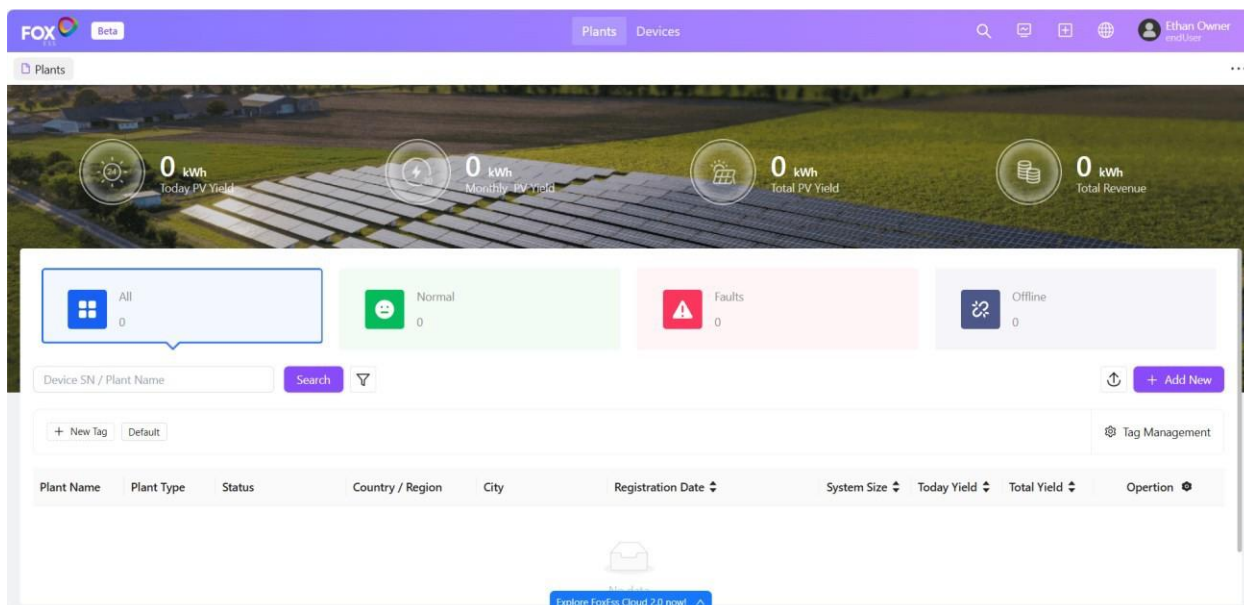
FOX ESS Beta

Plants Devices

Ethan Owner
endUser

Plants

...

0 kWh
Today PV Yield

0 kWh
Monthly PV Yield

0 kWh
Total PV Yield

0 kWh
Total Revenue

All
0

Normal
0

Faults
0

Offline
0

Device SN / Plant Name

Search

+ Add New

+ New Tag Default

Tag Management

| Plant Name | Plant Type | Status | Country / Region | City | Registration Date | System Size | Today Yield | Total Yield | Opertion |
|---|---|---|---|---|---|---|---|---|---|

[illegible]

Explore FoxEss Cloud 2.0 now!